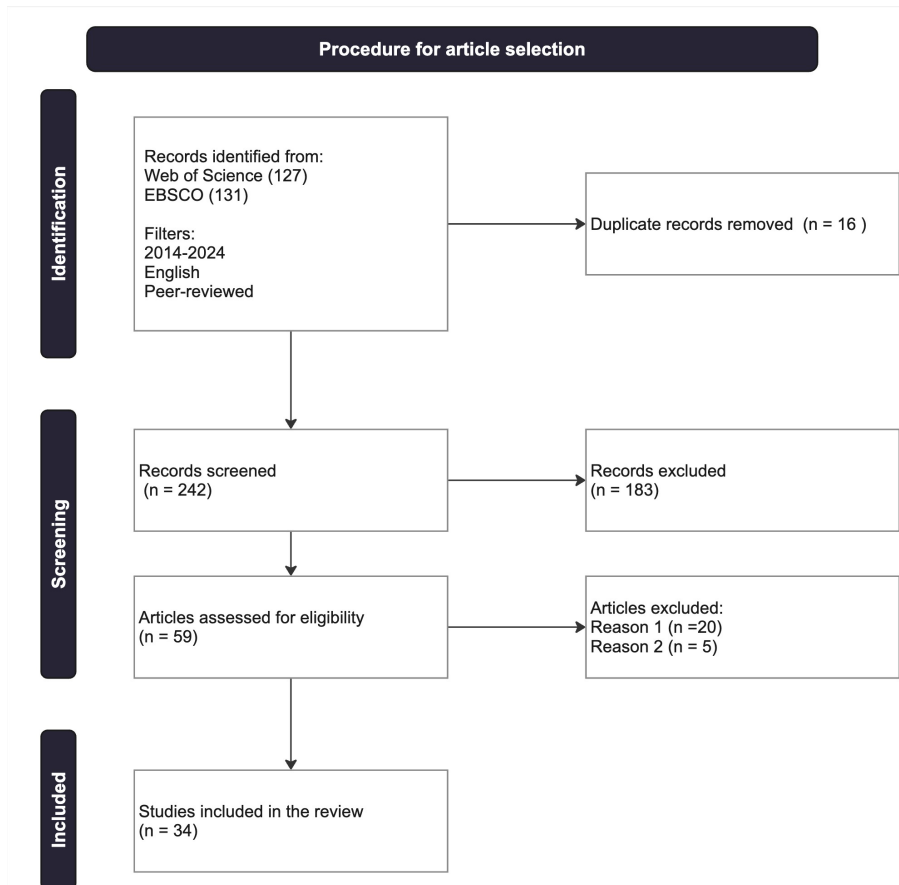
Procedure for article selection

Identification

Records identified from:
Web of Science (127)
EBSCO (131)

Filters:
2014-2024
English
Peer-reviewed

Duplicate records removed (n = 16 )

Screening

Records screened
(n = 242)

Records excluded
(n = 183)

Articles assessed for eligibility
(n = 59)

Articles excluded:
Reason 1 (n =20)
Reason 2 (n = 5)

Included

Studies included in the review
(n = 34)